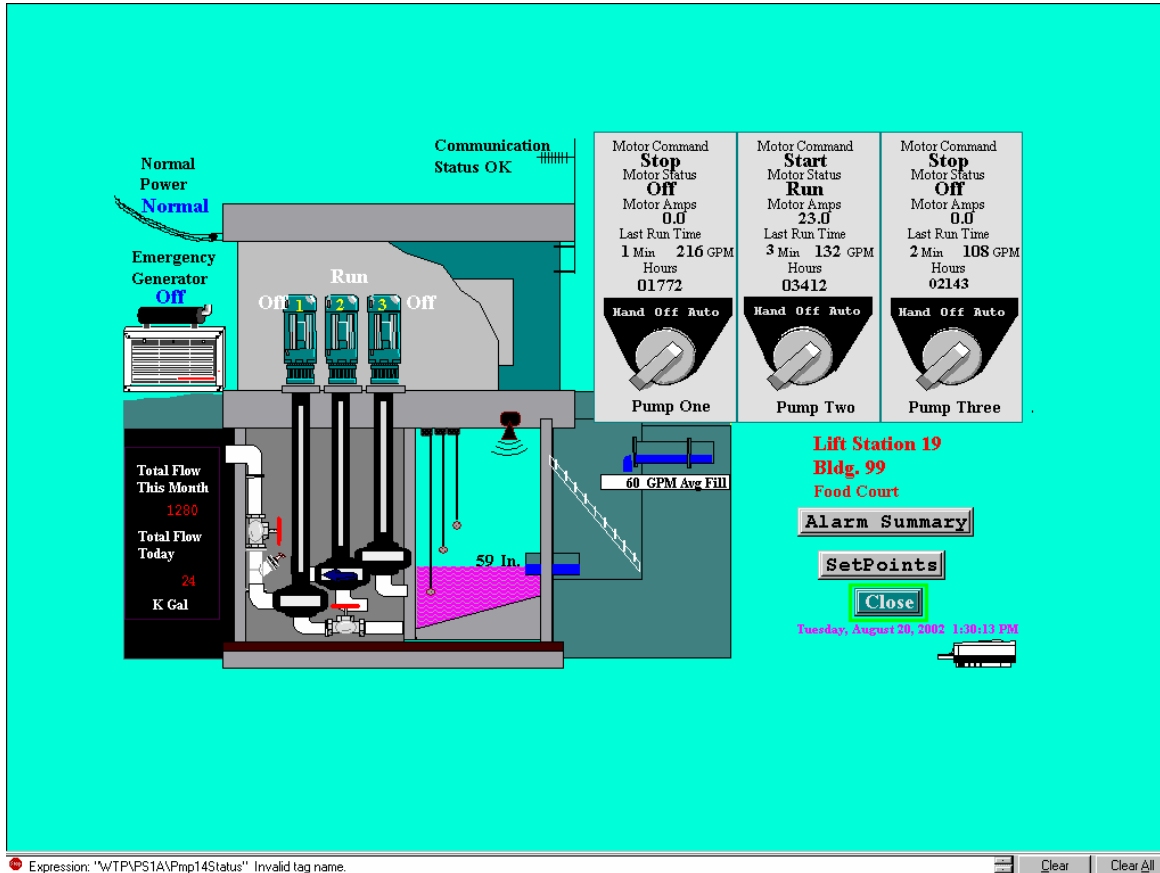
Normal Power
Normal

Emergency Generator
Off

Communication Status OK

Off Run Off
1 2 3

Motor Command
Stop
Motor Status
Off
Motor Amps
0.0
Last Run Time
1 Min 216 GPM
Hours
01772
Hand Off Auto
Pump One

Motor Command
Start
Motor Status
Run
Motor Amps
23.0
Last Run Time
3 Min 132 GPM
Hours
03412
Hand Off Auto
Pump Two

Motor Command
Stop
Motor Status
Off
Motor Amps
0.0
Last Run Time
2 Min 108 GPM
Hours
02143
Hand Off Auto
Pump Three

Total Flow This Month
1280
Total Flow Today
24
K Gal

59 In.

60 GPM Avg Fill

Lift Station 19
Bldg. 99
Food Court

Alarm Summary
SetPoints
Close

Tuesday, August 20, 2002 1:30:13 PM

Expression: "WTP\PS1A\Pmp14Status" Invalid tag name.
Clear
Clear All